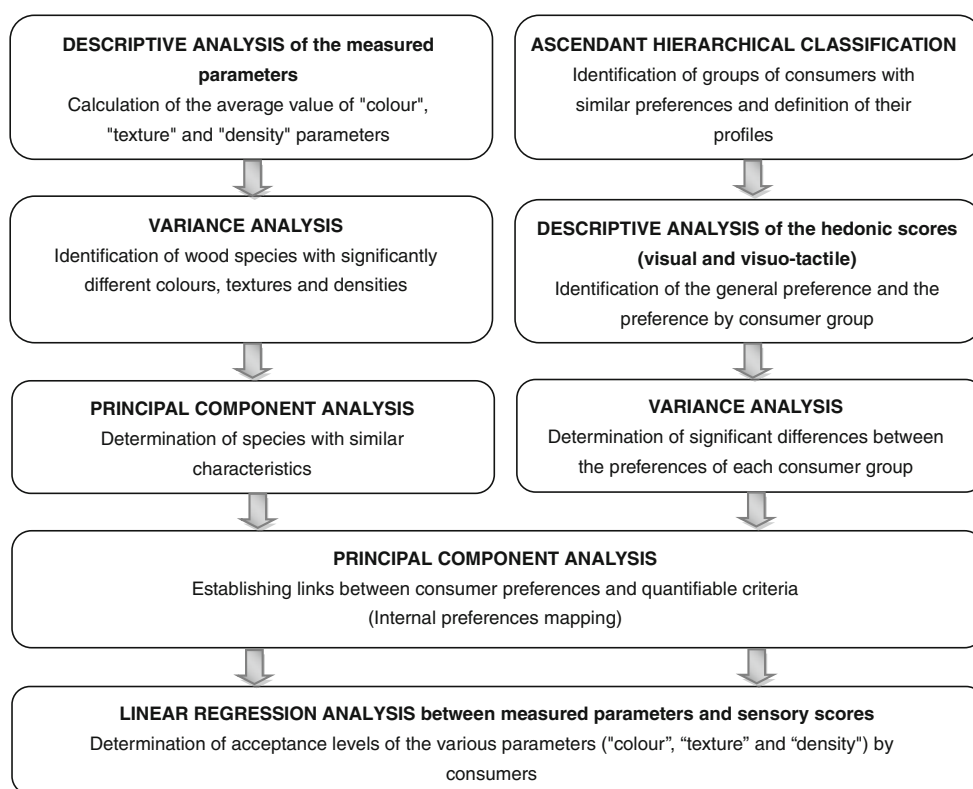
**DESCRIPTIVE ANALYSIS of the measured parameters**
Calculation of the average value of "colour", "texture" and "density" parameters

**VARIANCE ANALYSIS**
Identification of wood species with significantly different colours, textures and densities

**PRINCIPAL COMPONENT ANALYSIS**
Determination of species with similar characteristics

**ASCENDANT HIERARCHICAL CLASSIFICATION**
Identification of groups of consumers with similar preferences and definition of their profiles

**DESCRIPTIVE ANALYSIS of the hedonic scores (visual and visuo-tactile)**
Identification of the general preference and the preference by consumer group

**VARIANCE ANALYSIS**
Determination of significant differences between the preferences of each consumer group

**PRINCIPAL COMPONENT ANALYSIS**
Establishing links between consumer preferences and quantifiable criteria
(Internal preferences mapping)

**LINEAR REGRESSION ANALYSIS between measured parameters and sensory scores**
Determination of acceptance levels of the various parameters ("colour", “texture” and “density") by consumers